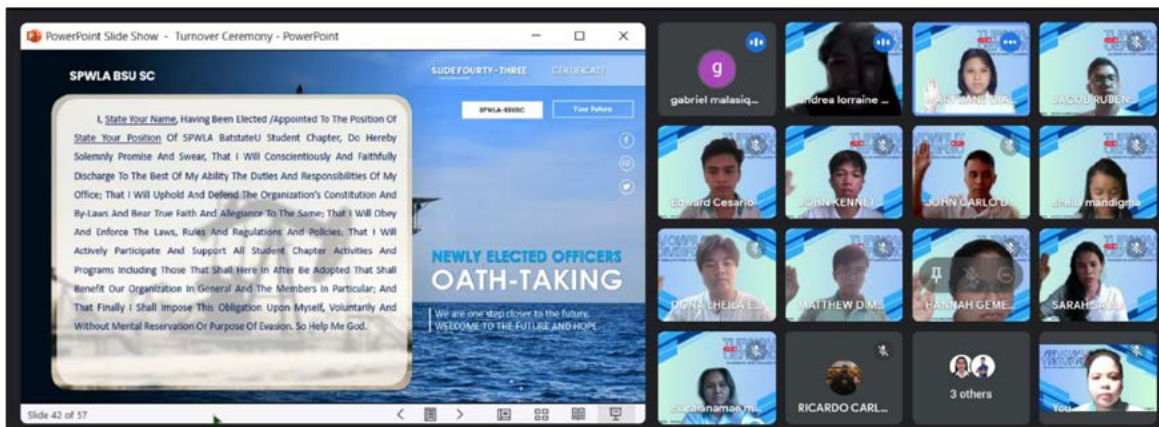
PowerPoint Slide Show - Turnover Ceremony - PowerPoint

SPWLA BSU SC

SLIDE FOURTY-THREE CERTIFICATE

SPWLA-BSUSC Your Future

I, State Your Name, Having Been Elected /Appointed To The Position Of State Your Position Of SPWLA BatstateU Student Chapter, Do Hereby Solemnly Promise And Swear, That I Will Conscientiously And Faithfully Discharge To The Best Of My Ability The Duties And Responsibilities Of My Office; That I Will Uphold And Defend The Organization's Constitution And By-Laws And Bear True Faith And Allegiance To The Same; That I Will Obey And Enforce The Laws, Rules And Regulations And Policies; That I Will Actively Participate And Support All Student Chapter Activities And Programs Including Those That Shall Here In After Be Adopted That Shall Benefit Our Organization In General And The Members In Particular; And That Finally I Shall Impose This Obligation Upon Myself, Voluntarily And Without Mental Reservation Or Purpose Of Evasion. So Help Me God.

NEWLY ELECTED OFFICERS
OATH-TAKING

We are one step closer to the future.
WELCOME TO THE FUTURE AND HOPE

Slide 42 of 57

gabriel malasiq...
andrea lorraine ...
MARY JANE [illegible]
JACOB RUBEN...
Edward Cesario
JOHN KENNET
JOHN CARLO D...
sheila mandigma
DONA LHEILA E...
MATTHEW DIM...
HANNAH GEME...
SARAH SA...
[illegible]
RICARDO CARL...
3 others
You